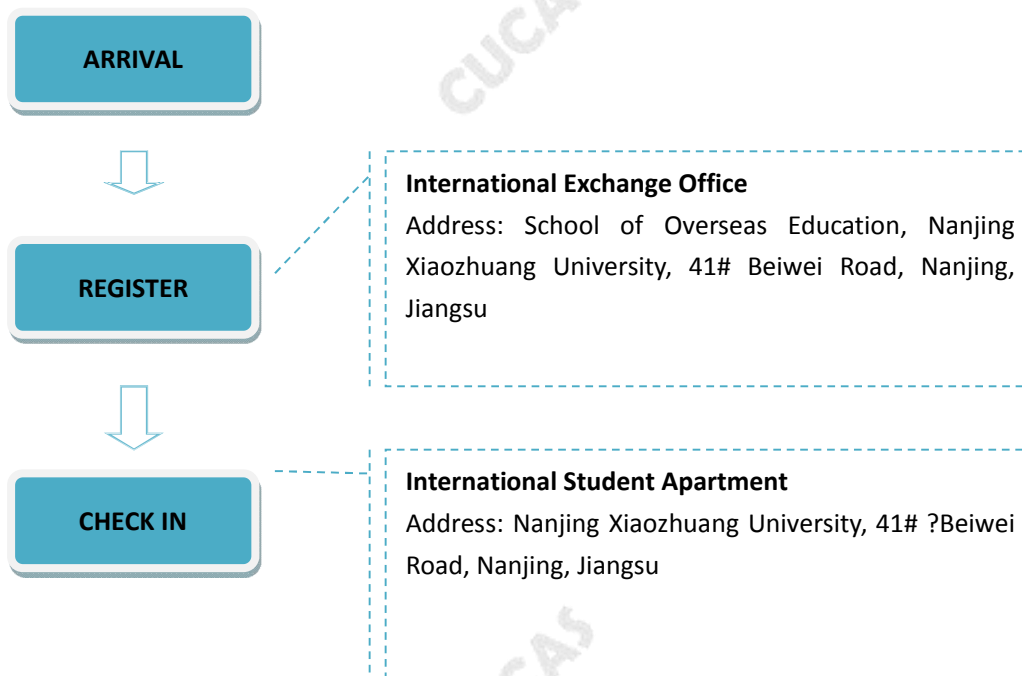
ARRIVAL

CUCAS

REGISTER

International Exchange Office

Address: School of Overseas Education, Nanjing Xiaozhuang University, 41# Beiwei Road, Nanjing, Jiangsu

CHECK IN

International Student Apartment

Address: Nanjing Xiaozhuang University, 41# ?Beiwei Road, Nanjing, Jiangsu

CAS